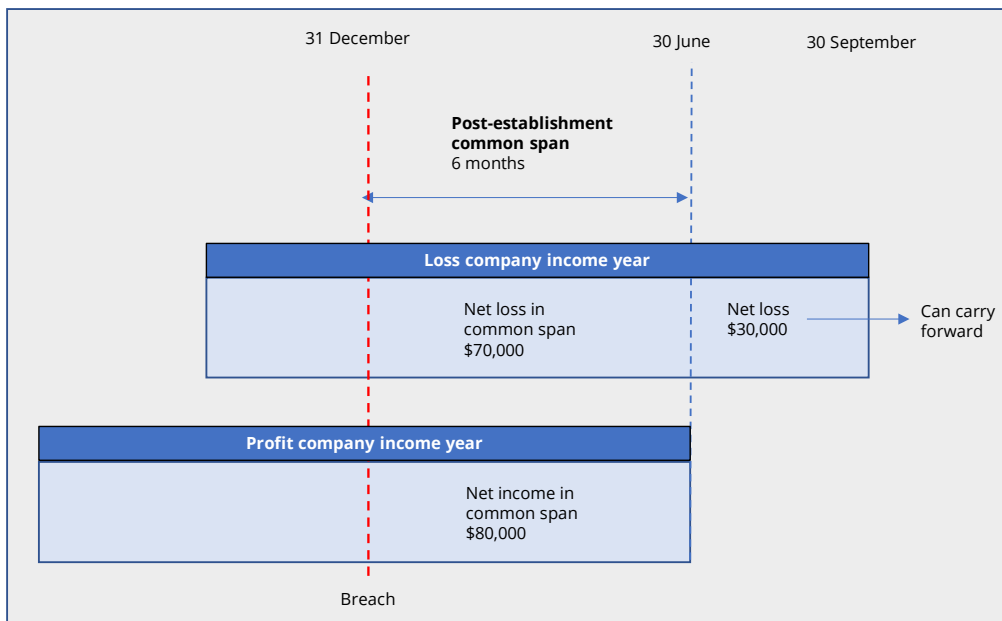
31 December

30 June

30 September

**Post-establishment common span**
6 months

**Loss company income year**

Net loss in common span
$70,000

Net loss
$30,000

Can carry forward

**Profit company income year**

Net income in common span
$80,000

Breach